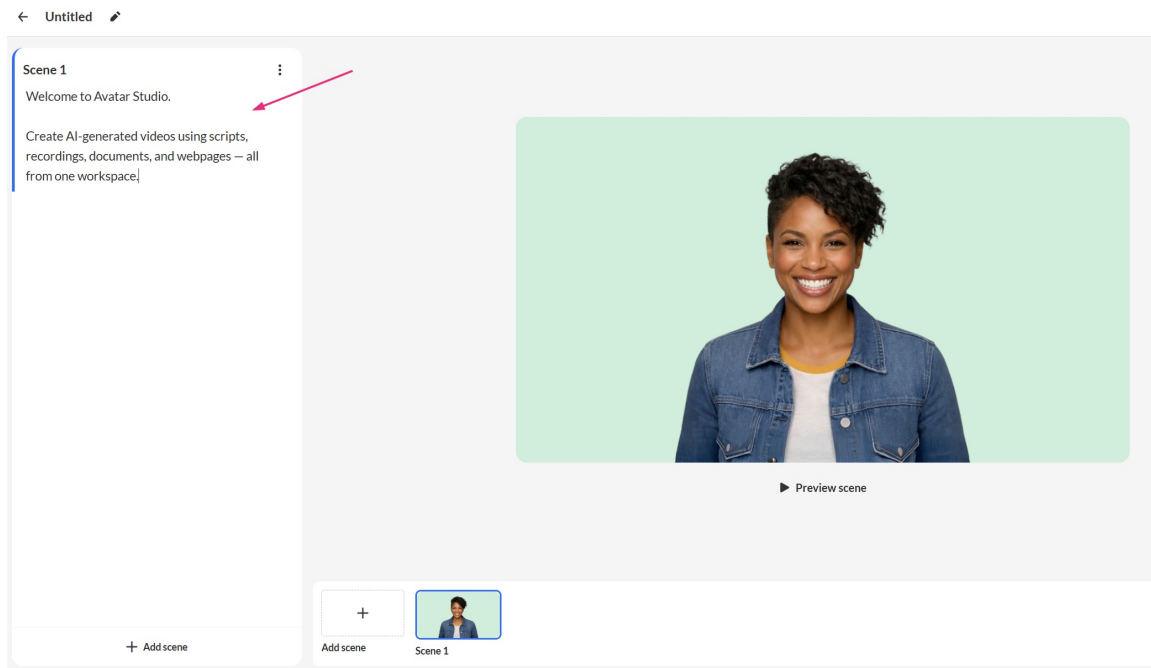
← Untitled

Scene 1

Welcome to Avatar Studio.

Create AI-generated videos using scripts, recordings, documents, and webpages — all from one workspace.

▶ Preview scene

+ Add scene

+
Add scene

Scene 1